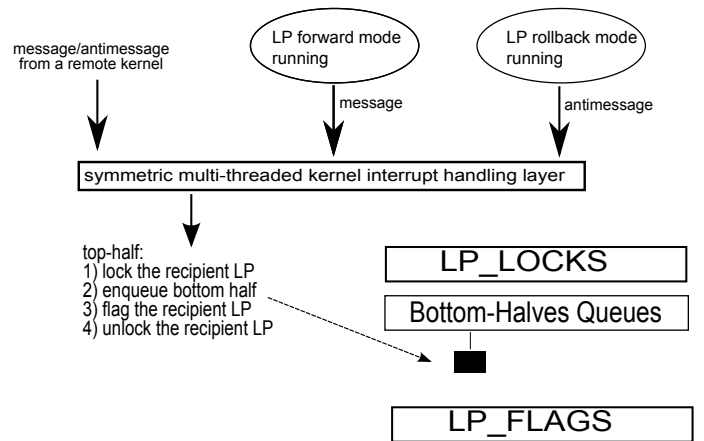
message/antimessage from a remote kernel

LP forward mode running

message

LP rollback mode running

antimessage

symmetric multi-threaded kernel interrupt handling layer

top-half:
1) lock the recipient LP
2) enqueue bottom half
3) flag the recipient LP
4) unlock the recipient LP

LP_LOCKS

Bottom-Halves Queues

LP_FLAGS